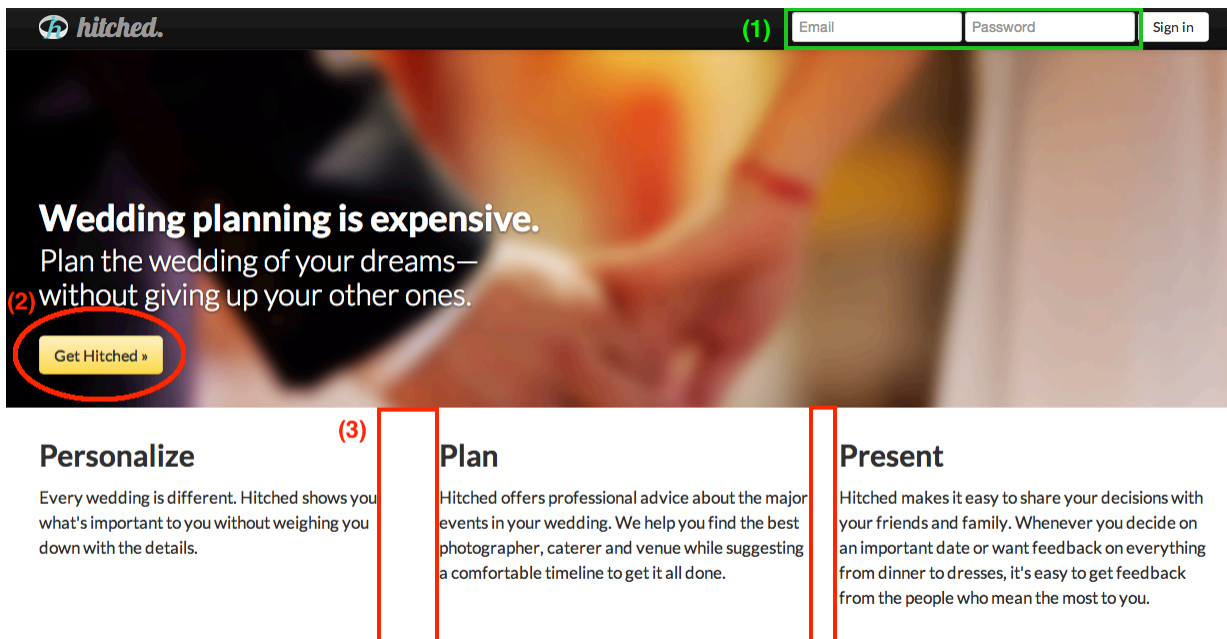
hitched.

(1)

Email

Password

Sign in

Wedding planning is expensive.

Plan the wedding of your dreams—without giving up your other ones.

(2)

Get Hitched »

(3)

Personalize

Every wedding is different. Hitched shows you what's important to you without weighing you down with the details.

Plan

Hitched offers professional advice about the major events in your wedding. We help you find the best photographer, caterer and venue while suggesting a comfortable timeline to get it all done.

Present

Hitched makes it easy to share your decisions with your friends and family. Whenever you decide on an important date or want feedback on everything from dinner to dresses, it's easy to get feedback from the people who mean the most to you.